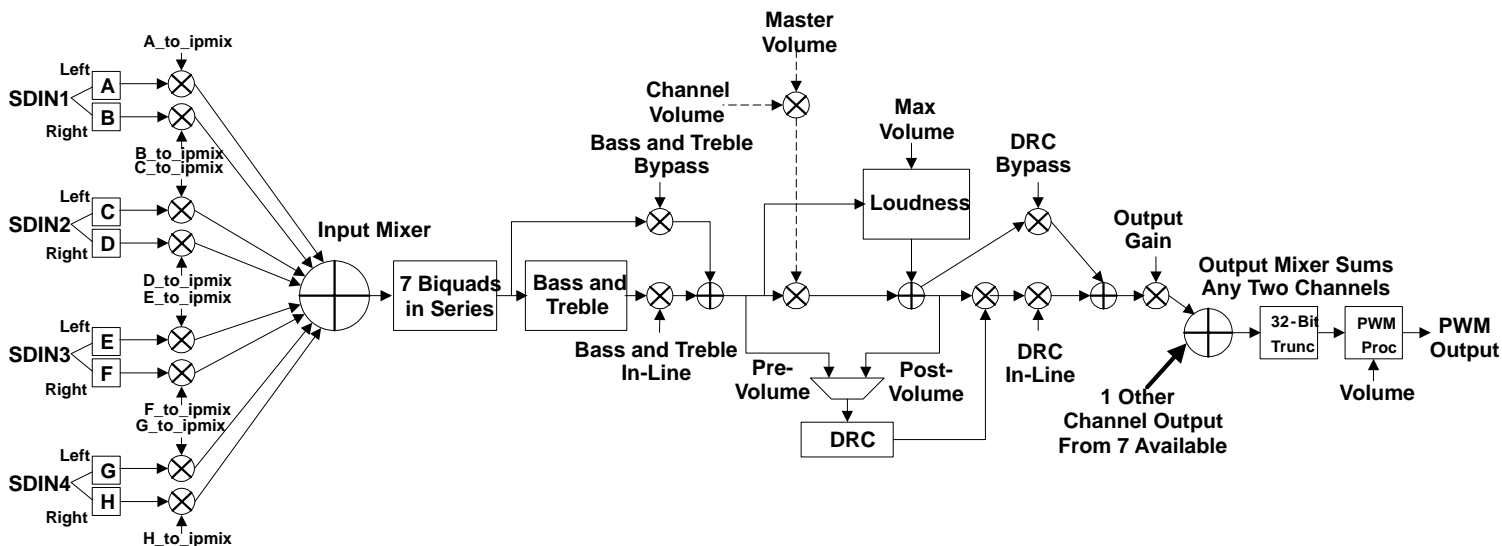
A_to_ipmix
Left
SDIN1
A
B
Right
B_to_ipmix
C_to_ipmix
Left
SDIN2
C
D
Right
D_to_ipmix
E_to_ipmix
Left
SDIN3
E
F
Right
F_to_ipmix
G_to_ipmix
Left
SDIN4
G
H
Right
H_to_ipmix
Input Mixer
7 Biquads in Series
Bass and Treble Bypass
Bass and Treble
Bass and Treble In-Line
Channel Volume
Master Volume
Max Volume
Loudness
Pre-Volume
Post-Volume
DRC
DRC Bypass
DRC In-Line
Output Gain
Output Mixer Sums Any Two Channels
1 Other Channel Output From 7 Available
32-Bit Trunc
PWM Proc
Volume
PWM Output